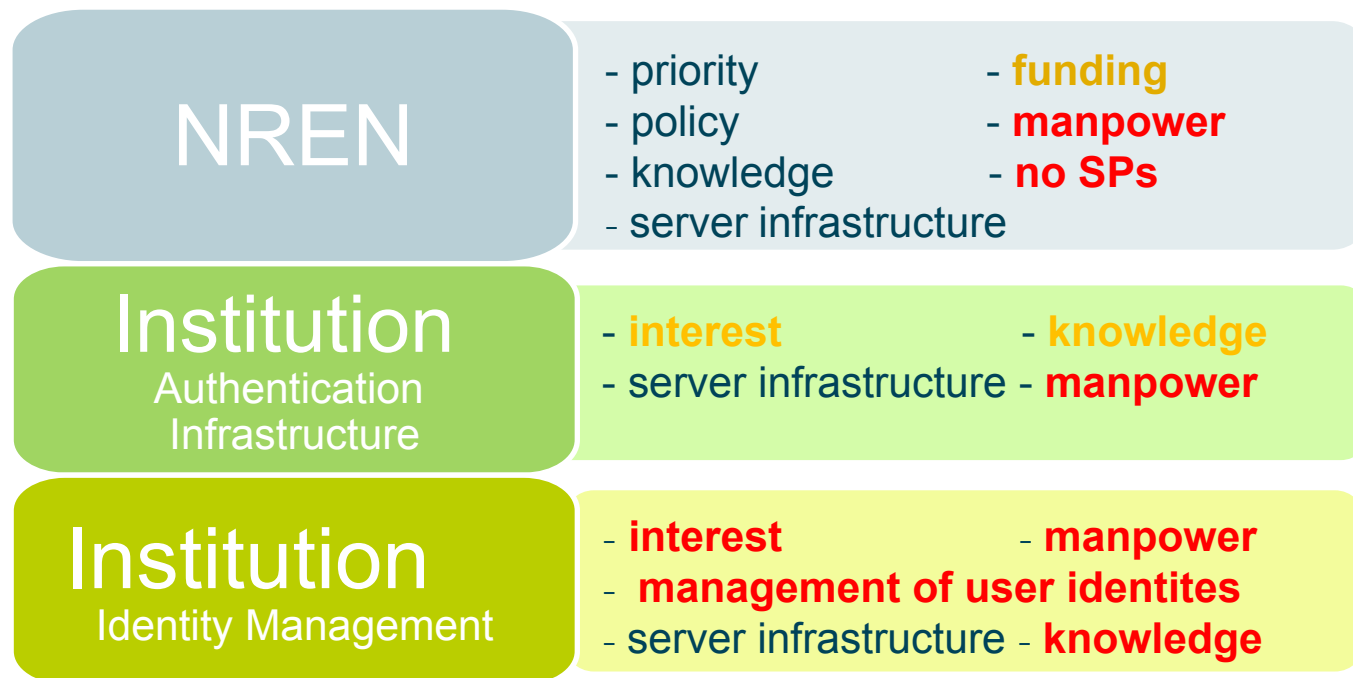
NREN

- priority
- policy
- knowledge
- server infrastructure

- funding
- manpower
- no SPs

Institution
Authentication Infrastructure

- interest
- server infrastructure

- knowledge
- manpower

Institution
Identity Management

- interest
- management of user identites
- server infrastructure

- manpower
- knowledge